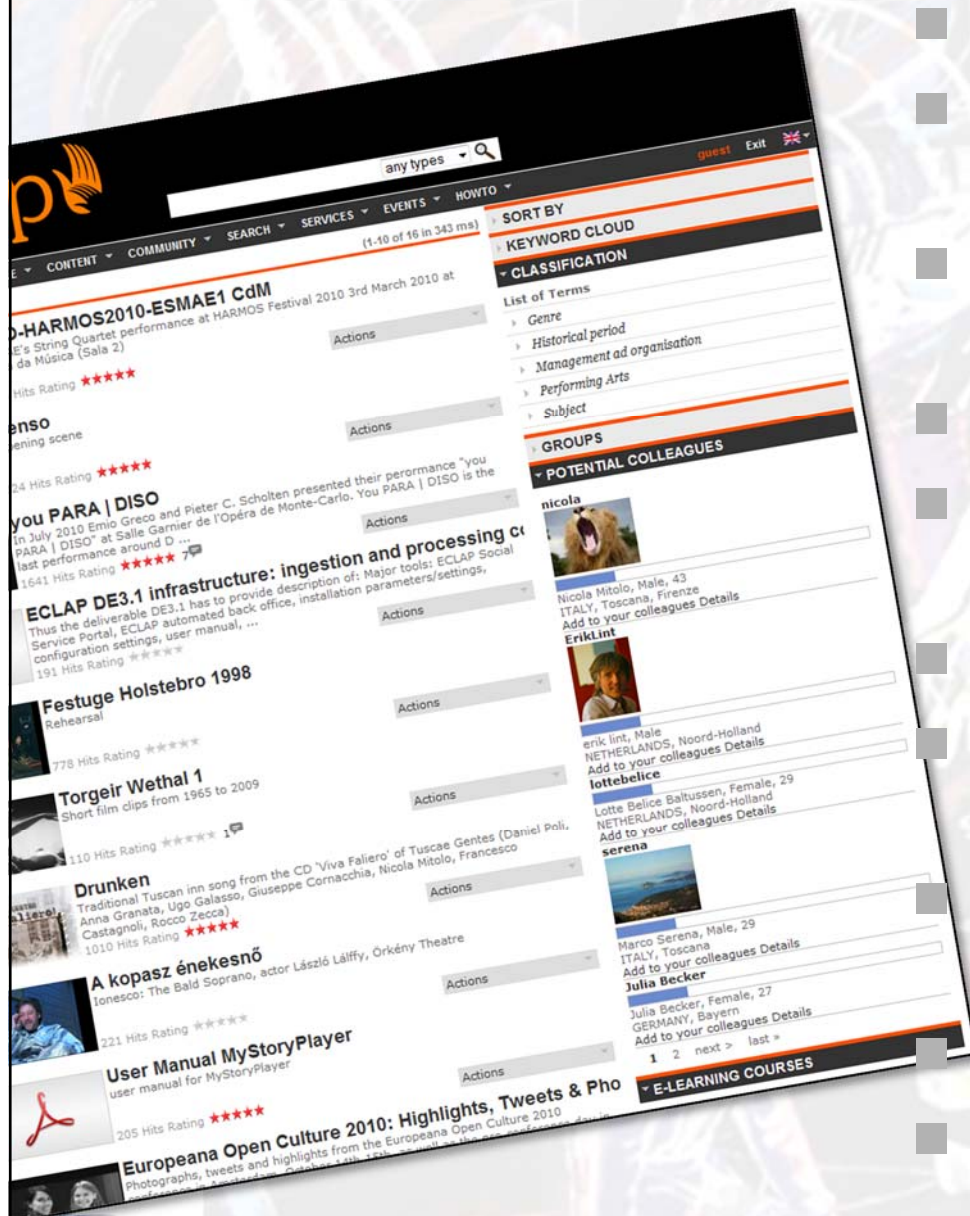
any types

guest Exit

E ▾ CONTENT ▾ COMMUNITY ▾ SEARCH ▾ SERVICES ▾ EVENTS ▾ HOWTO ▾

(1-10 of 16 in 343 ms)

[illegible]-HARMOS2010-ESMAE1 CdM
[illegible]E's String Quartet performance at HARMOS Festival 2010 3rd March 2010 at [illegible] da Música (Sala 2)
Actions
Hits Rating ★★★★★

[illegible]enso
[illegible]ening scene
Actions
24 Hits Rating ★★★★★

you PARA | DISO
In July 2010 Emio Greco and Pieter C. Scholten presented their perormance "you PARA | DISO" at Salle Garnier de l'Opéra de Monte-Carlo. You PARA | DISO is the last performance around D ...
Actions
1641 Hits Rating ★★★★★ 7

ECLAP DE3.1 infrastructure: ingestion and processing c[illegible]
Thus the deliverable DE3.1 has to provide description of: Major tools: ECLAP Social Service Portal, ECLAP automated back office, installation parameters/settings, configuration settings, user manual, ...
Actions
191 Hits Rating ★★★★★

Festuge Holstebro 1998
Rehearsal
Actions
778 Hits Rating ★★★★★

Torgeir Wethal 1
Short film clips from 1965 to 2009
Actions
110 Hits Rating ★★★★★ 1

Drunken
Traditional Tuscan inn song from the CD 'Viva Faliero' of Tuscae Gentes (Daniel Poli, Anna Granata, Ugo Galasso, Giuseppe Cornacchia, Nicola Mitolo, Francesco Castagnoli, Rocco Zecca)
Actions
1010 Hits Rating ★★★★★

A kopasz énekesnő
Ionesco: The Bald Soprano, actor László Lálffy, Örkény Theatre
Actions
221 Hits Rating ★★★★★

User Manual MyStoryPlayer
user manual for MyStoryPlayer
Actions
205 Hits Rating ★★★★★

Europeana Open Culture 2010: Highlights, Tweets & Pho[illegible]
Photographs, tweets and highlights from the Europeana Open Culture 2010 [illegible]

SORT BY
KEYWORD CLOUD
CLASSIFICATION
List of Terms
Genre
Historical period
Management ad organisation
Performing Arts
Subject
GROUPS
POTENTIAL COLLEAGUES
nicola
Nicola Mitolo, Male, 43
ITALY, Toscana, Firenze
Add to your colleagues Details
ErikLint
erik lint, Male
NETHERLANDS, Noord-Holland
Add to your colleagues Details
lottebelice
Lotte Belice Baltussen, Female, 29
NETHERLANDS, Noord-Holland
Add to your colleagues Details
serena
Marco Serena, Male, 29
ITALY, Toscana
Add to your colleagues Details
Julia Becker
Julia Becker, Female, 27
GERMANY, Bayern
Add to your colleagues Details
1 2 next › last »
E-LEARNING COURSES